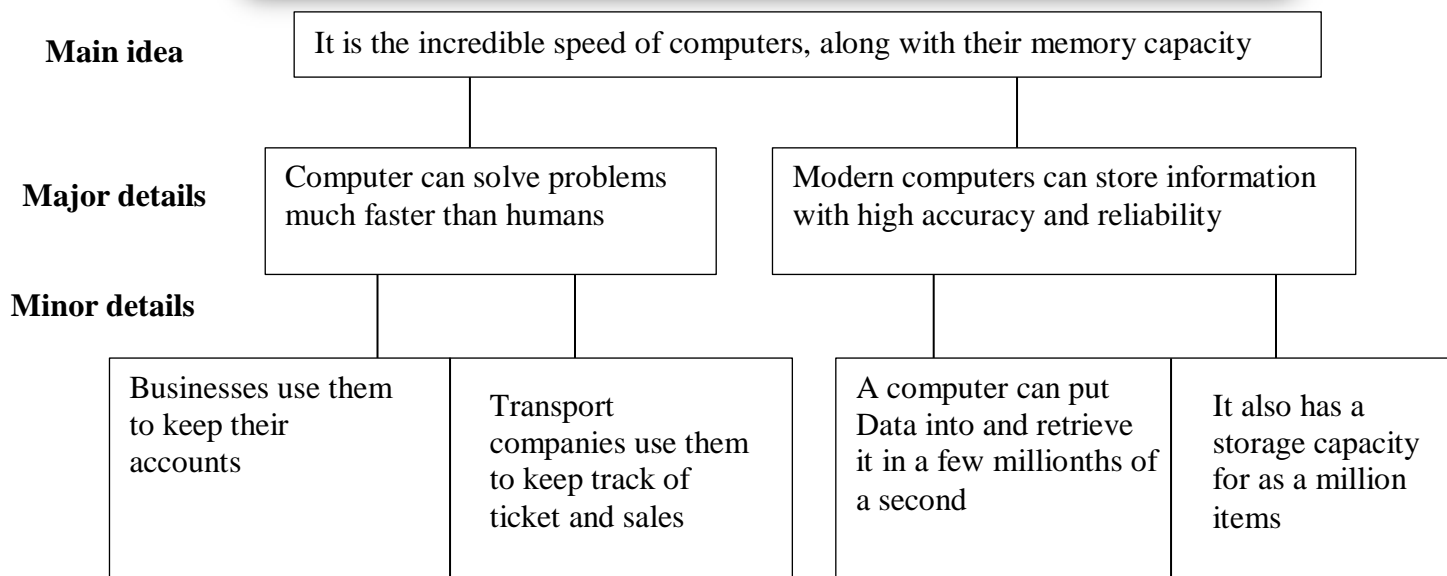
Main idea

It is the incredible speed of computers, along with their memory capacity

Major details

Computer can solve problems much faster than humans

Modern computers can store information with high accuracy and reliability

Minor details

Businesses use them to keep their accounts

Transport companies use them to keep track of ticket and sales

A computer can put Data into and retrieve it in a few millionths of a second

It also has a storage capacity for as a million items